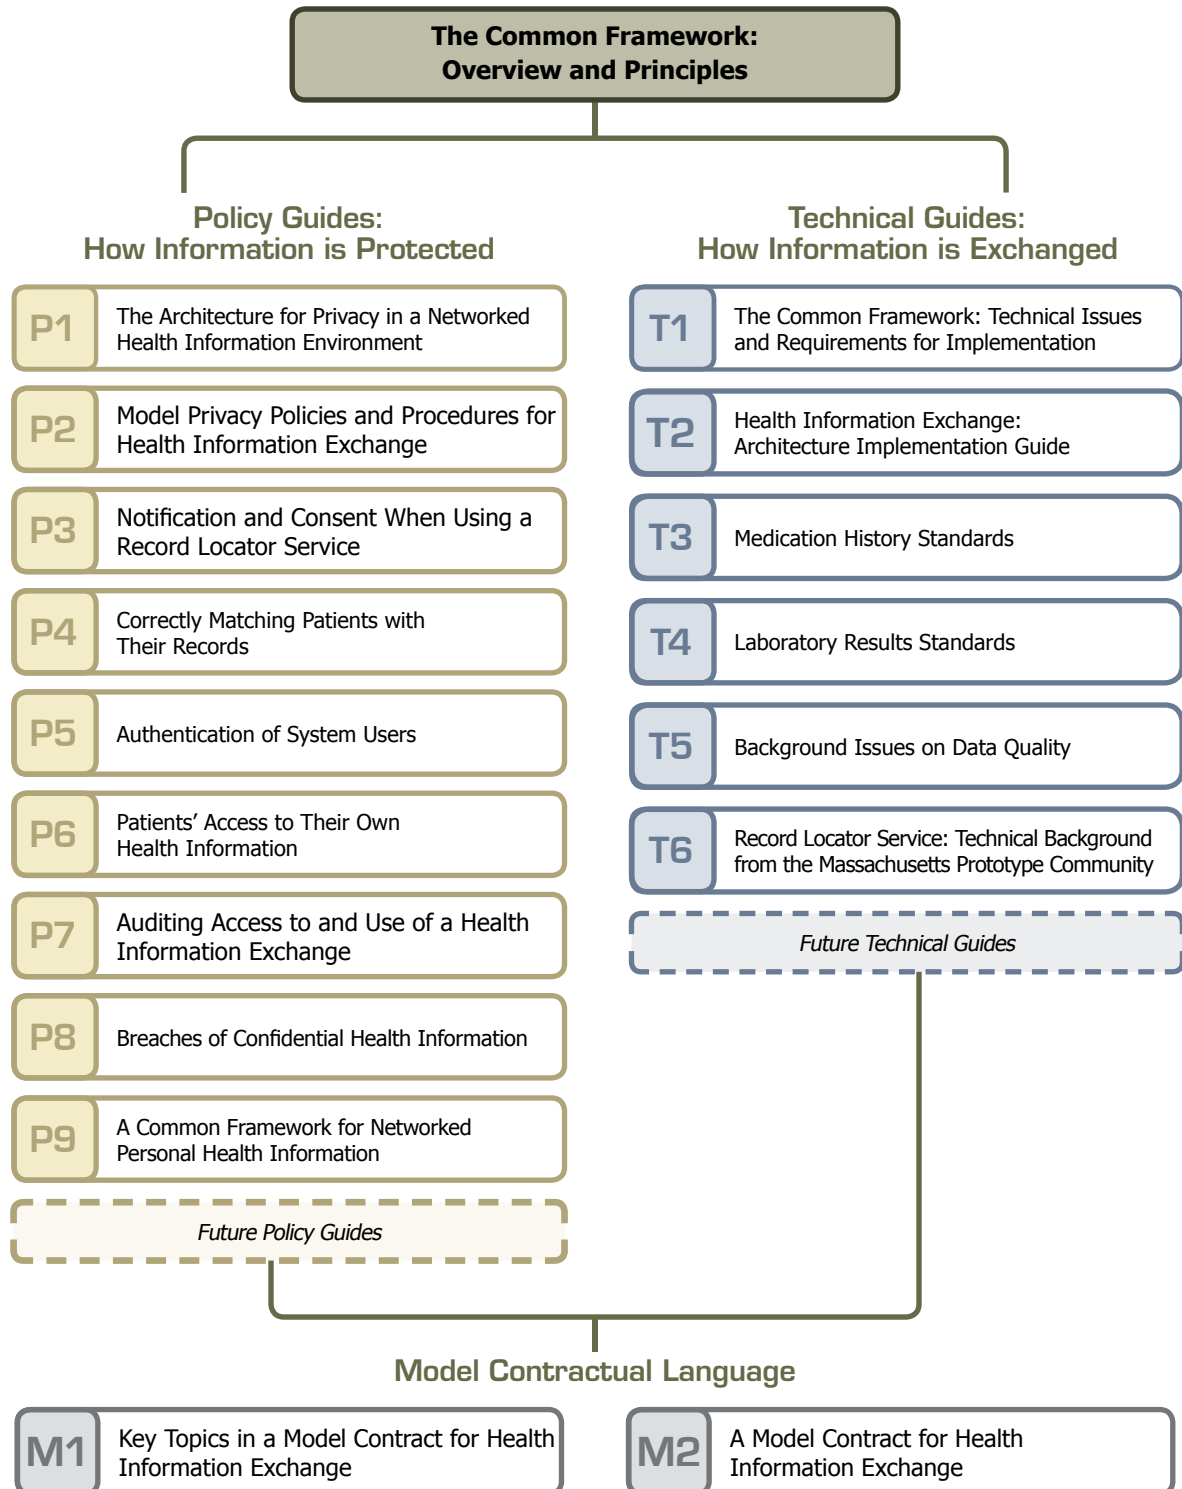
The Common Framework:
Overview and Principles

Policy Guides:
How Information is Protected

P1 The Architecture for Privacy in a Networked Health Information Environment

P2 Model Privacy Policies and Procedures for Health Information Exchange

P3 Notification and Consent When Using a Record Locator Service

P4 Correctly Matching Patients with Their Records

P5 Authentication of System Users

P6 Patients' Access to Their Own Health Information

P7 Auditing Access to and Use of a Health Information Exchange

P8 Breaches of Confidential Health Information

P9 A Common Framework for Networked Personal Health Information

Future Policy Guides

Technical Guides:
How Information is Exchanged

T1 The Common Framework: Technical Issues and Requirements for Implementation

T2 Health Information Exchange: Architecture Implementation Guide

T3 Medication History Standards

T4 Laboratory Results Standards

T5 Background Issues on Data Quality

T6 Record Locator Service: Technical Background from the Massachusetts Prototype Community

Future Technical Guides

Model Contractual Language

M1 Key Topics in a Model Contract for Health Information Exchange

M2 A Model Contract for Health Information Exchange